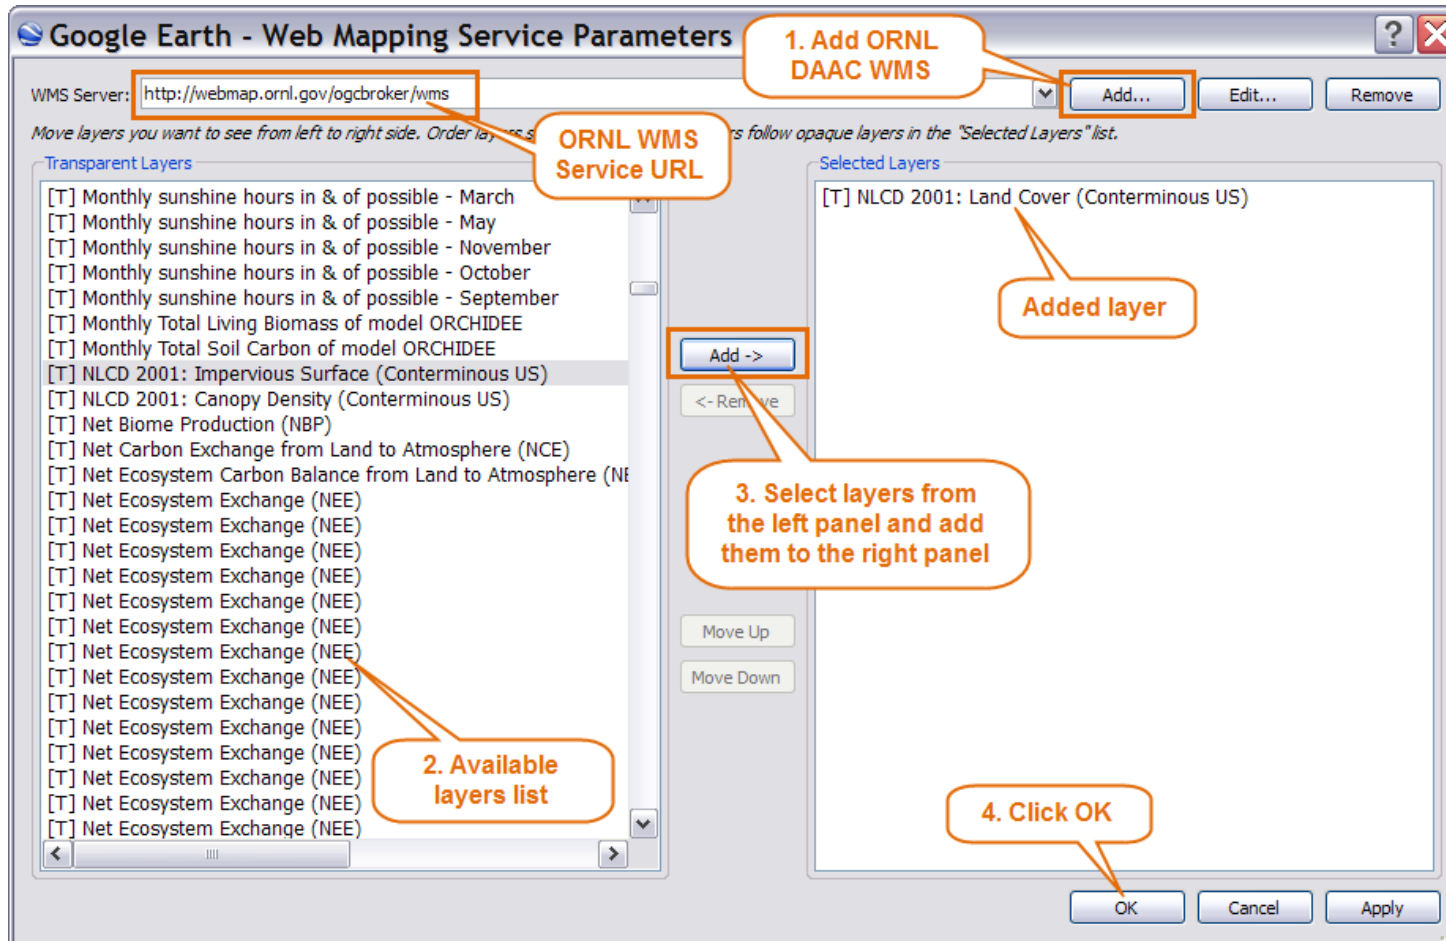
Google Earth - Web Mapping Service Parameters

?

1. Add ORNL DAAC WMS

WMS Server: http://webmap.ornl.gov/ogcbroker/wms

Add...

Edit...

Remove

Move layers you want to see from left to right side. Order lay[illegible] s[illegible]

ORNL WMS Service URL

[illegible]s follow opaque layers in the "Selected Layers" list.

Transparent Layers

[T] Monthly sunshine hours in & of possible - March
[T] Monthly sunshine hours in & of possible - May
[T] Monthly sunshine hours in & of possible - November
[T] Monthly sunshine hours in & of possible - October
[T] Monthly sunshine hours in & of possible - September
[T] Monthly Total Living Biomass of model ORCHIDEE
[T] Monthly Total Soil Carbon of model ORCHIDEE
[T] NLCD 2001: Impervious Surface (Conterminous US)
[T] NLCD 2001: Canopy Density (Conterminous US)
[T] Net Biome Production (NBP)
[T] Net Carbon Exchange from Land to Atmosphere (NCE)
[T] Net Ecosystem Carbon Balance from Land to Atmosphere (NE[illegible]
[T] Net Ecosystem Exchange (NEE)
[T] Net Ecosystem Exchange (NEE)
[T] Net Ecosystem Exchange (NEE)
[T] Net Ecosystem Exchange (NEE)
[T] Net Ecosystem Exchange (NEE)
[T] Net Ecosystem Exchange (NEE)
[T] Net Ecosystem Exchange (NEE)
[T] Net Ecosystem Exchange (NEE)
[T] Net Ecosystem Exchange (NEE)
[T] Net Ecosystem Exchange (NEE)
[T] Net Ecosystem Exchange (NEE)
[T] Net Ecosystem Exchange (NEE)
[T] Net Ecosystem Exchange (NEE)
[T] Net Ecosystem Exchange (NEE)

2. Available layers list

Add ->

<- Rem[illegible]ve

3. Select layers from the left panel and add them to the right panel

Move Up

Move Down

Selected Layers

[T] NLCD 2001: Land Cover (Conterminous US)

Added layer

4. Click OK

OK

Cancel

Apply